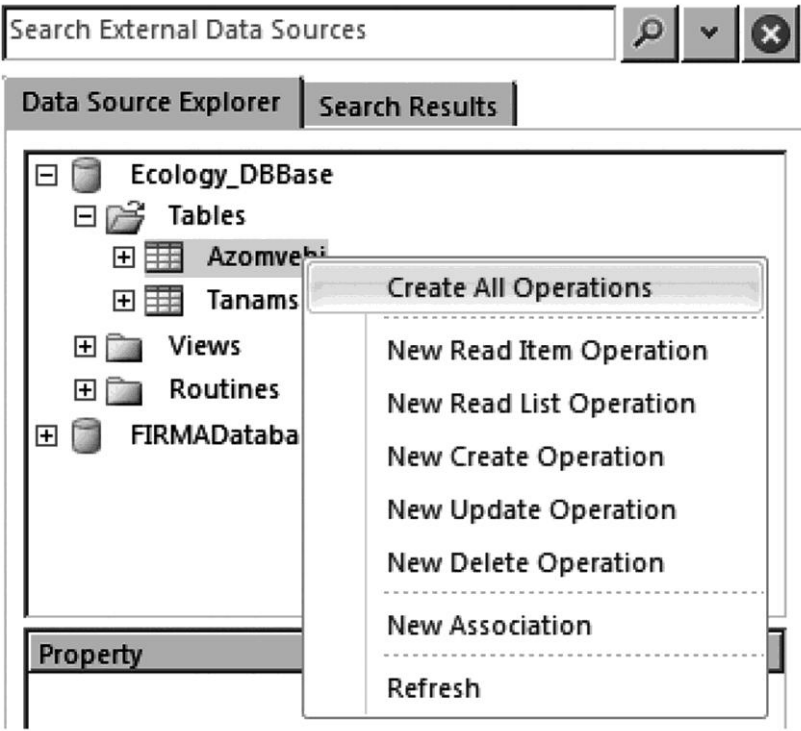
Search External Data Sources

Data Source Explorer
Search Results

Ecology_DBBase
Tables
Azomveb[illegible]
Tanams
Views
Routines
FIRMADataba

Property

Create All Operations
New Read Item Operation
New Read List Operation
New Create Operation
New Update Operation
New Delete Operation
New Association
Refresh